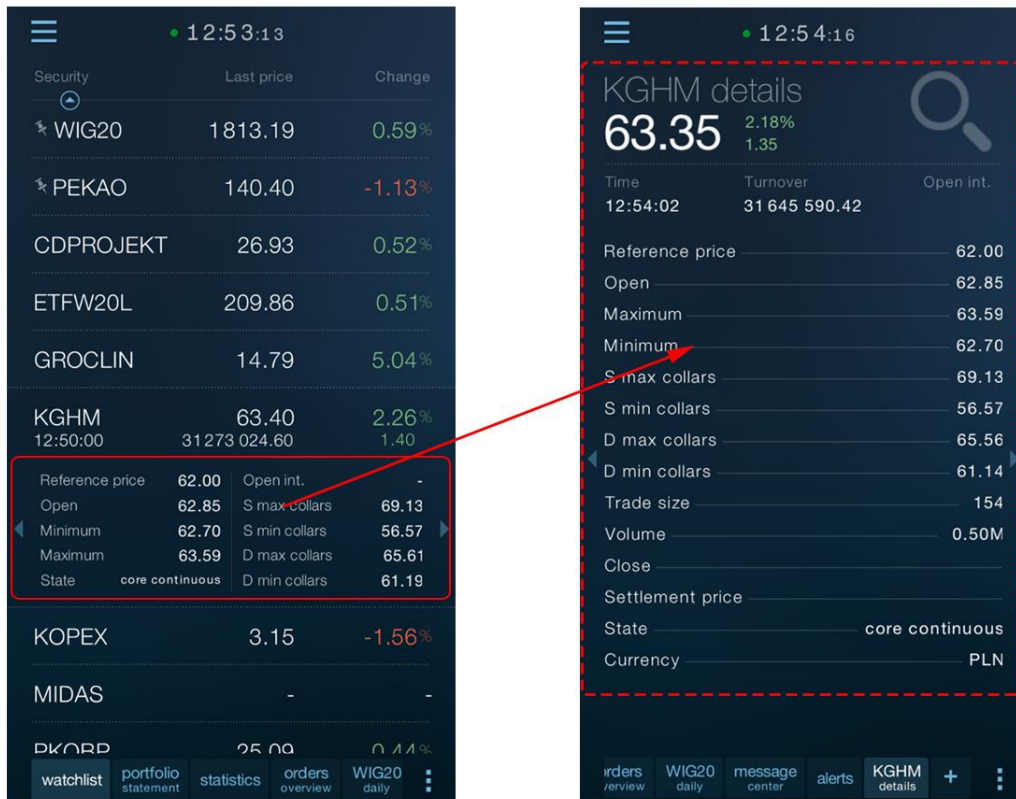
12:53:13

| Security | Last price | Change |
|---|---|---|
| WIG20 | 1813.19 | 0.59% |
| PEKAO | 140.40 | -1.13% |
| CDPROJEKT | 26.93 | 0.52% |
| ETFW20L | 209.86 | 0.51% |
| GROCLIN | 14.79 | 5.04% |
| KGHM 12:50:00 | 63.40 31 273 024.60 | 2.26% 1.40 |

| | | | |
|---|---|---|---|
| Reference price | 62.00 | Open int. | - |
| Open | 62.85 | S max collars | 69.13 |
| Minimum | 62.70 | S min collars | 56.57 |
| Maximum | 63.59 | D max collars | 65.61 |
| State | core continuous | D min collars | 61.19 |

| | | |
|---|---|---|
| KOPEX | 3.15 | -1.56% |
| MIDAS | - | - |
| PKOBP | 25.09 | 0.44% |

watchlist | portfolio statement | statistics | orders overview | WIG20 daily

12:54:16

KGHM details
63.35 2.18% 1.35

| Time | Turnover | Open int. |
|---|---|---|
| 12:54:02 | 31 645 590.42 | |

| | |
|---|---|
| Reference price | 62.00 |
| Open | 62.85 |
| Maximum | 63.59 |
| Minimum | 62.70 |
| S max collars | 69.13 |
| S min collars | 56.57 |
| D max collars | 65.56 |
| D min collars | 61.14 |
| Trade size | 154 |
| Volume | 0.50M |
| Close | |
| Settlement price | |
| State | core continuous |
| Currency | PLN |

orders overview | WIG20 daily | message center | alerts | KGHM details | +